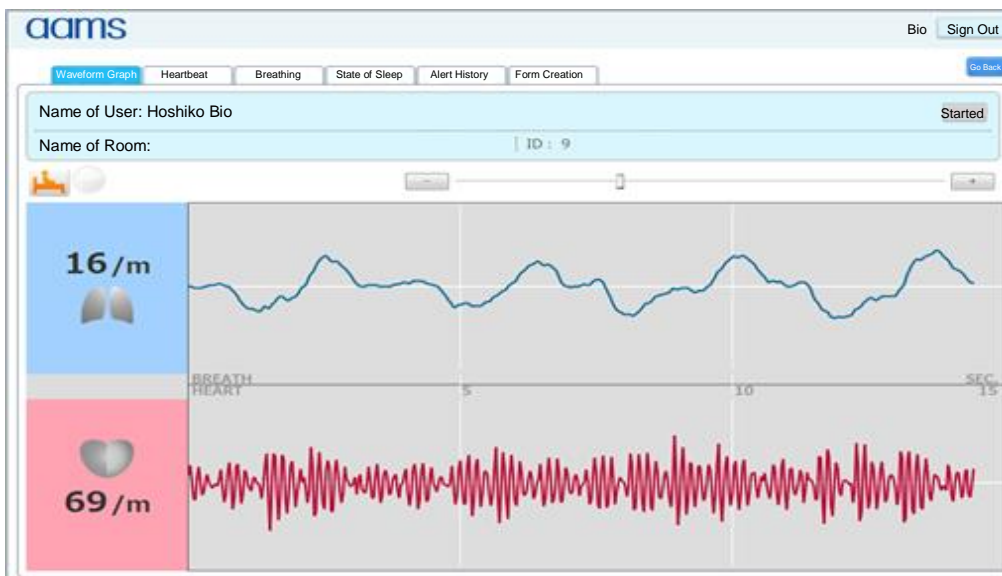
aams

Bio Sign Out

Waveform Graph Heartbeat Breathing State of Sleep Alert History Form Creation

Go Back

Name of User: Hoshiko Bio

Started

Name of Room:

ID : 9

-

+

16/m

BREATH

SEC

HEART

5

10

15

69/m